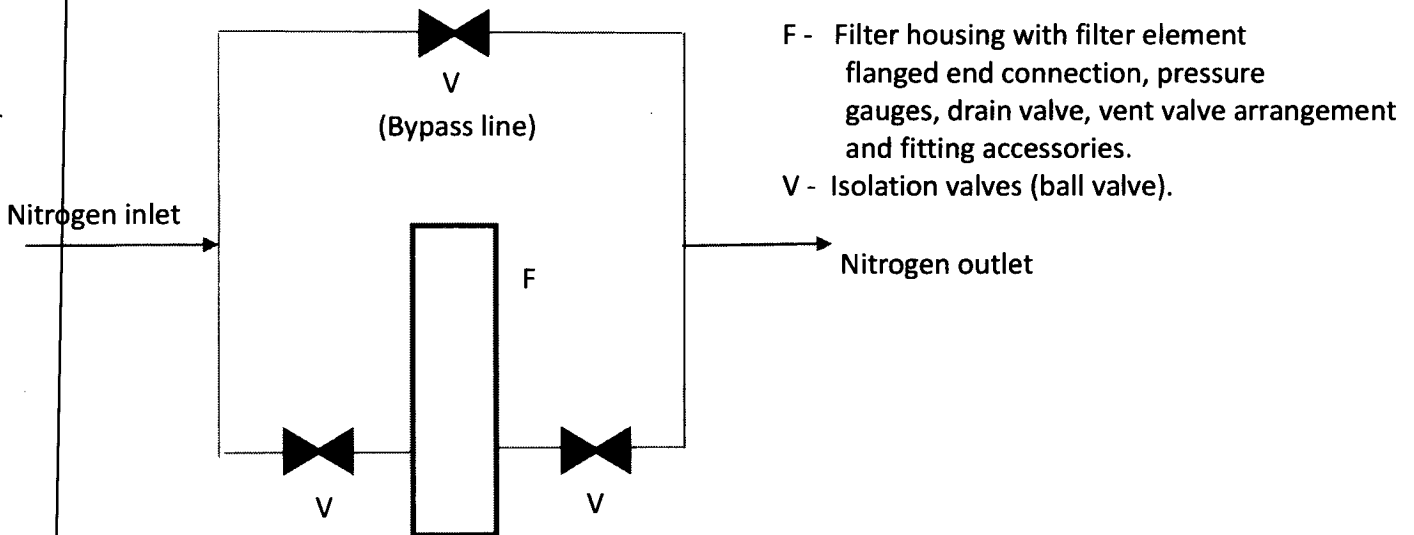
V
(Bypass line)

Nitrogen inlet

F

Nitrogen outlet

V

V

F - Filter housing with filter element flanged end connection, pressure gauges, drain valve, vent valve arrangement and fitting accessories.
V - Isolation valves (ball valve).